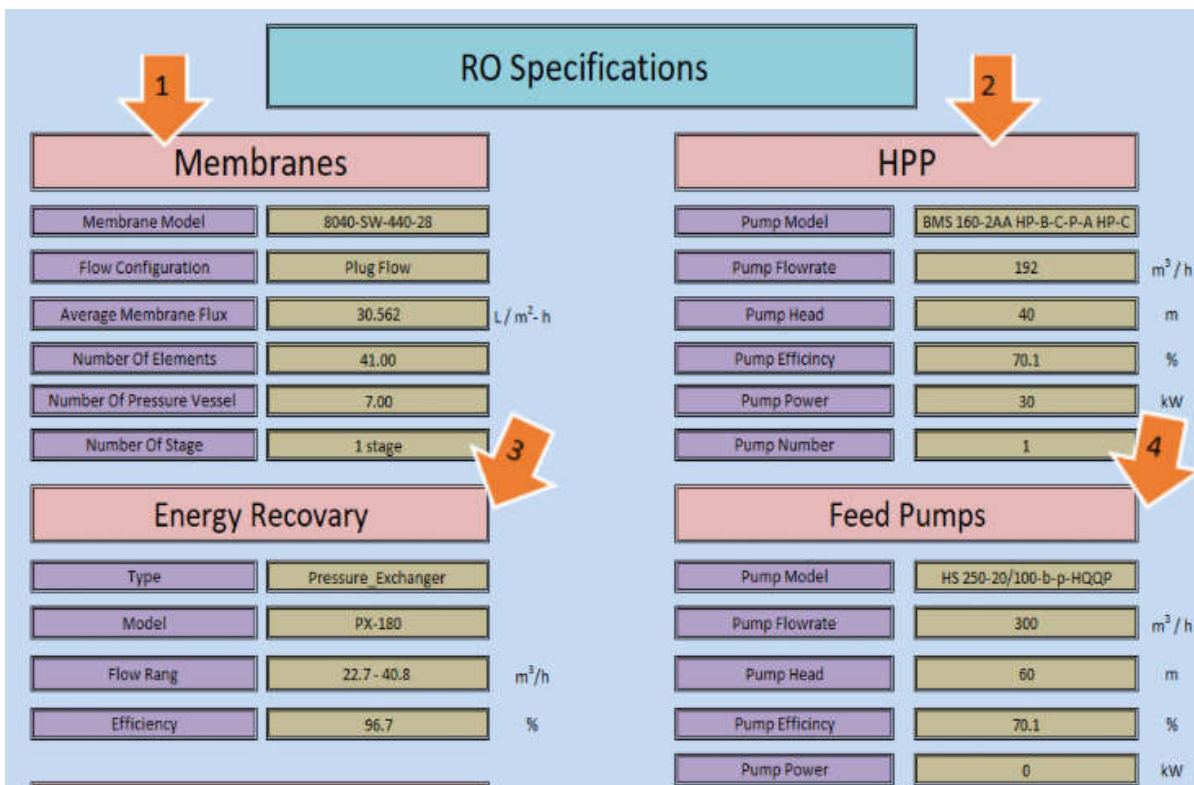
RO Specifications

1

Membranes

| Membrane Model | 8040-SW-440-28 | |
|---|---|---|
| Flow Configuration | Plug Flow | |
| Average Membrane Flux | 30.562 | L / m$^2$- h |
| Number Of Elements | 41.00 | |
| Number Of Pressure Vessel | 7.00 | |
| Number Of Stage | 1 stage | |

3

Energy Recovary

| Type | Pressure_Exchanger | |
|---|---|---|
| Model | PX-180 | |
| Flow Rang | 22.7 - 40.8 | m$^3$/h |
| Efficiency | 96.7 | % |

2

HPP

| Pump Model | BMS 160-2AA HP-B-C-P-A HP-C | |
|---|---|---|
| Pump Flowrate | 192 | m$^3$ / h |
| Pump Head | 40 | m |
| Pump Efficincy | 70.1 | % |
| Pump Power | 30 | kW |
| Pump Number | 1 | |

4

Feed Pumps

| Pump Model | HS 250-20/100-b-p-HQQP | |
|---|---|---|
| Pump Flowrate | 300 | m$^3$ / h |
| Pump Head | 60 | m |
| Pump Efficincy | 70.1 | % |
| Pump Power | 0 | kW |